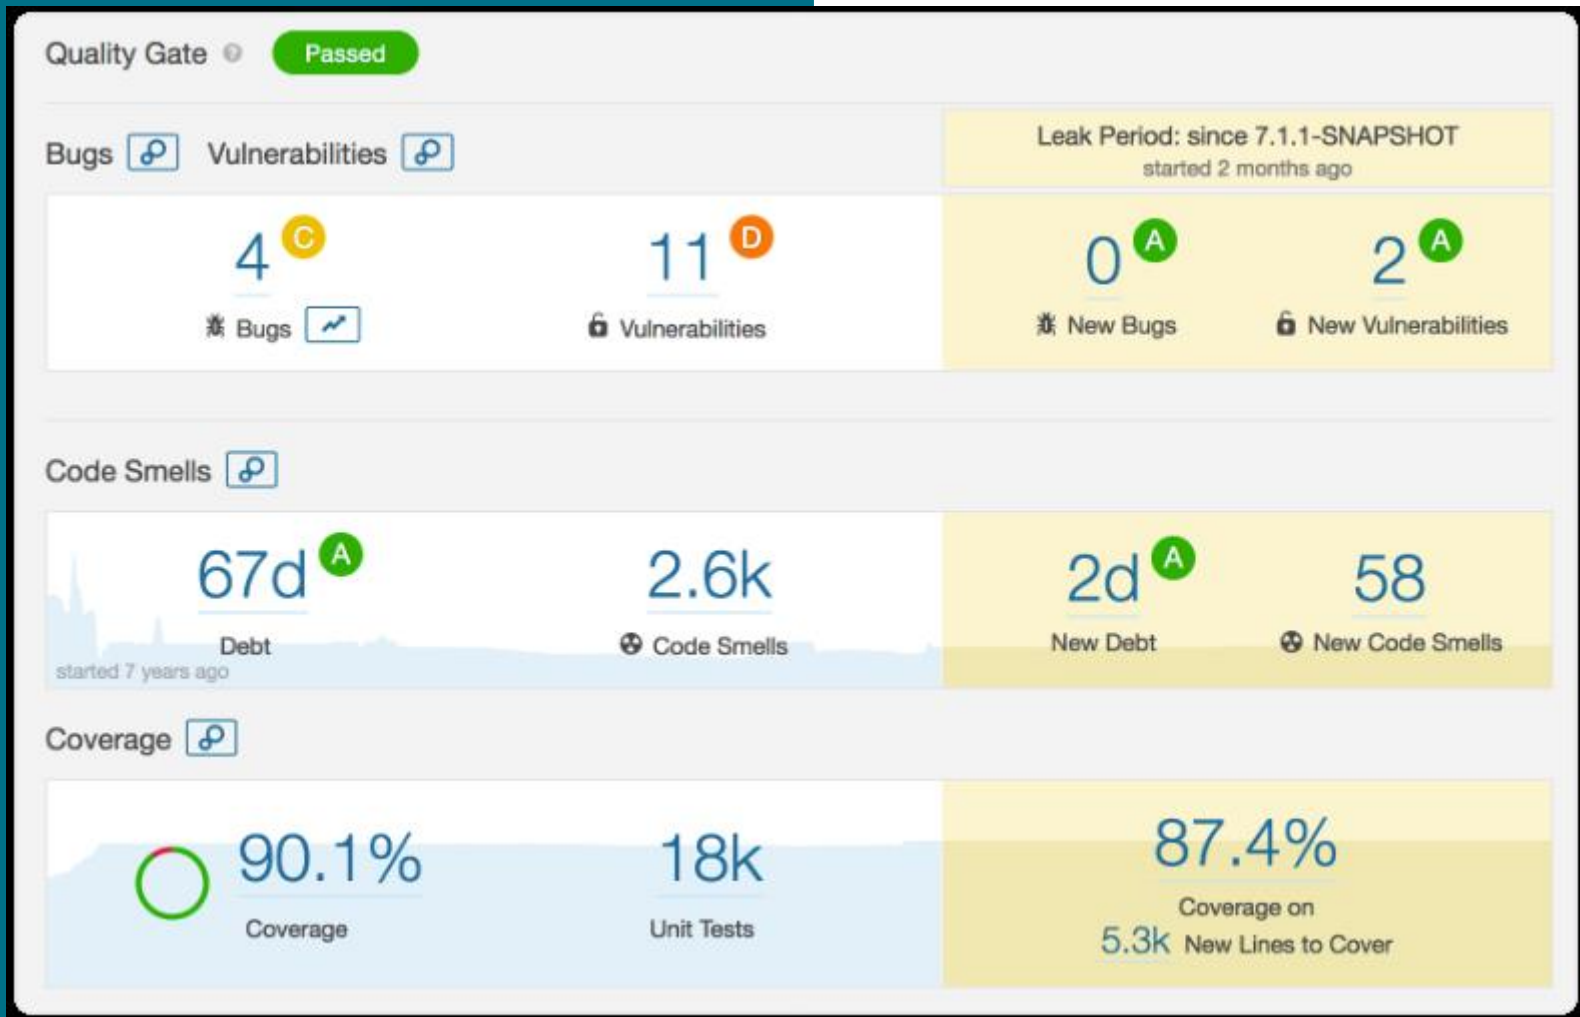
Quality Gate Passed

Bugs Vulnerabilities

Leak Period: since 7.1.1-SNAPSHOT
started 2 months ago

4 C
Bugs

11 D
Vulnerabilities

0 A
New Bugs

2 A
New Vulnerabilities

Code Smells

67d A
Debt
started 7 years ago

2.6k
Code Smells

2d A
New Debt

58
New Code Smells

Coverage

90.1%
Coverage

18k
Unit Tests

87.4%
Coverage on
5.3k New Lines to Cover